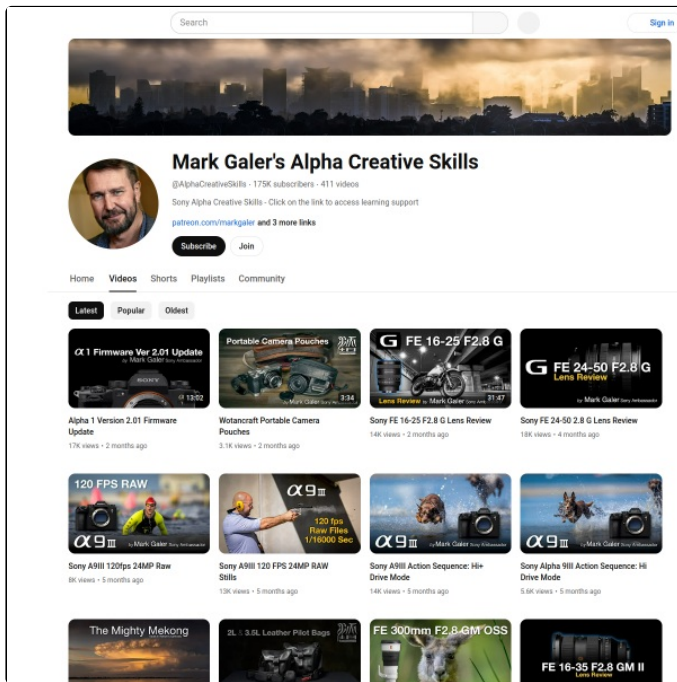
Search

Sign in

Mark Galer's Alpha Creative Skills

@AlphaCreativeSkills · 175K subscribers · 411 videos

Sony Alpha Creative Skills - Click on the link to access learning support

patreon.com/markgaler and 3 more links

Subscribe

Join

Home Videos Shorts Playlists Community

Latest Popular Oldest

α 1 Firmware Ver 2.01 Update
by Mark Galer Sony Ambassador
SONY
13:02

Alpha 1 Version 2.01 Firmware Update
17K views · 2 months ago

Portable Camera Pouches
3:34

Wotancraft Portable Camera Pouches
3.1K views · 2 months ago

G FE 16-25 F2.8 G
Lens Review by Mark Galer Sony Ambassador
11:47

Sony FE 16-25 F2.8 G Lens Review
14K views · 2 months ago

G FE 24-50 F2.8 G
Lens Review
by Mark Galer Sony Ambassador

Sony FE 24-50 2.8 G Lens Review
18K views · 4 months ago

120 FPS RAW
α9III
by Mark Galer Sony Ambassador

Sony A9III 120fps 24MP Raw
8K views · 5 months ago

α9III
120 fps
Raw Files
1/16000 Sec

Sony A9III 120 FPS 24MP RAW Stills
13K views · 5 months ago

α9III by Mark Galer Sony Ambassador

Sony A9III Action Sequence: Hi+ Drive Mode
14K views · 5 months ago

α9III by Mark Galer Sony Ambassador

Sony Alpha 9III Action Sequence: Hi Drive Mode
5.6K views · 5 months ago

The Mighty Mekong

2L & 3.5L Leather Pilot Bags

FE 300mm F2.8 GM OSS

FE 16-35 F2.8 GM II
Lens Review